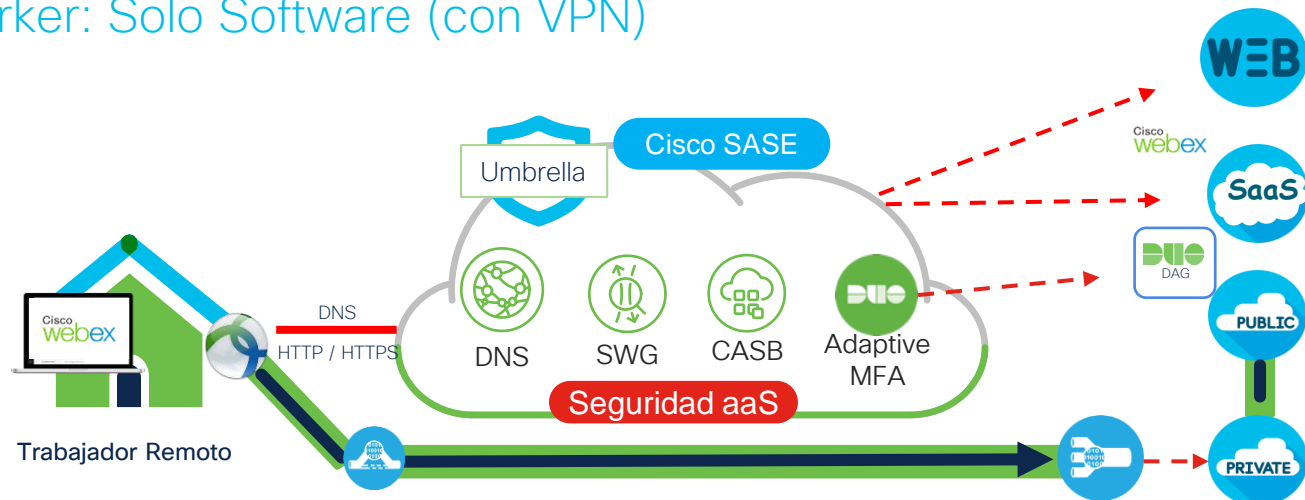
rker: Solo Software (con VPN)

WEB

Cisco webex

SaaS

DUO DAG

PUBLIC

PRIVATE

Cisco SASE

Umbrella

DNS

HTTP / HTTPS

DNS

SWG

CASB

DUO

Adaptive MFA

Seguridad aaS

Cisco webex

Trabajador Remoto